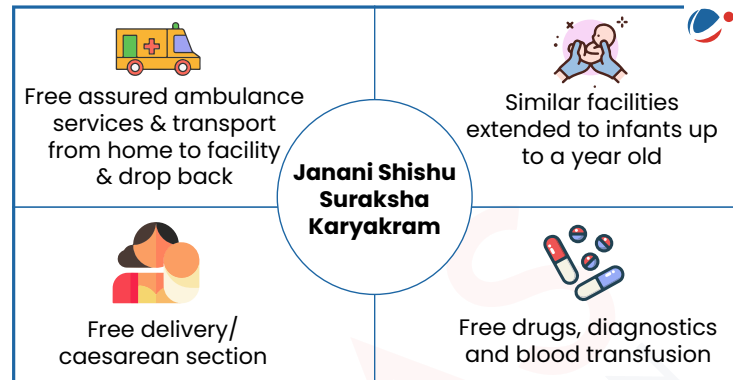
Free assured ambulance services & transport from home to facility & drop back

Similar facilities extended to infants up to a year old

Janani Shishu Suraksha Karyakram

Free delivery/ caesarean section

Free drugs, diagnostics and blood transfusion